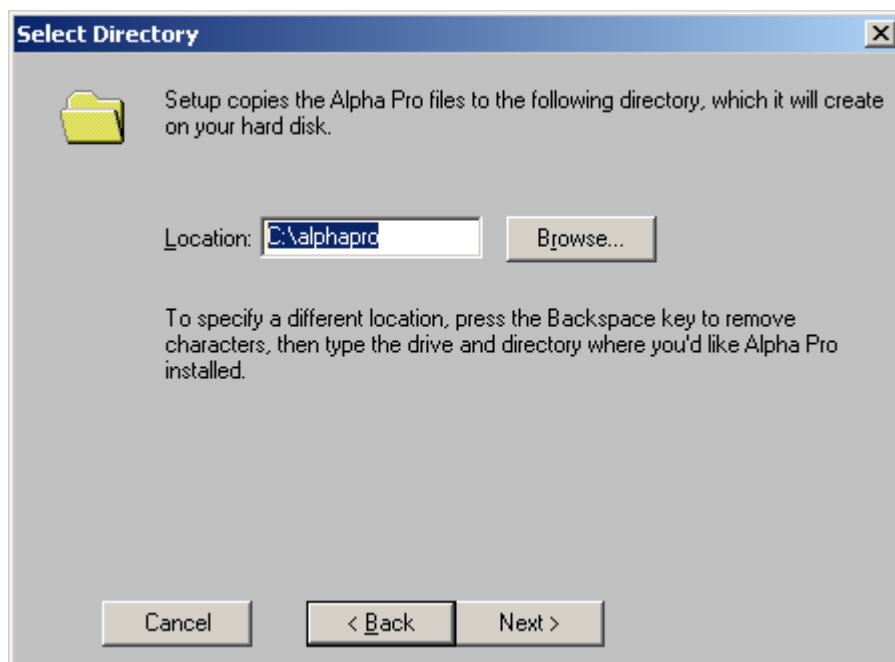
Select Directory

Setup copies the Alpha Pro files to the following directory, which it will create on your hard disk.

Location: C:\alphapro

Browse...

To specify a different location, press the Backspace key to remove characters, then type the drive and directory where you'd like Alpha Pro installed.

Cancel

< Back

Next >